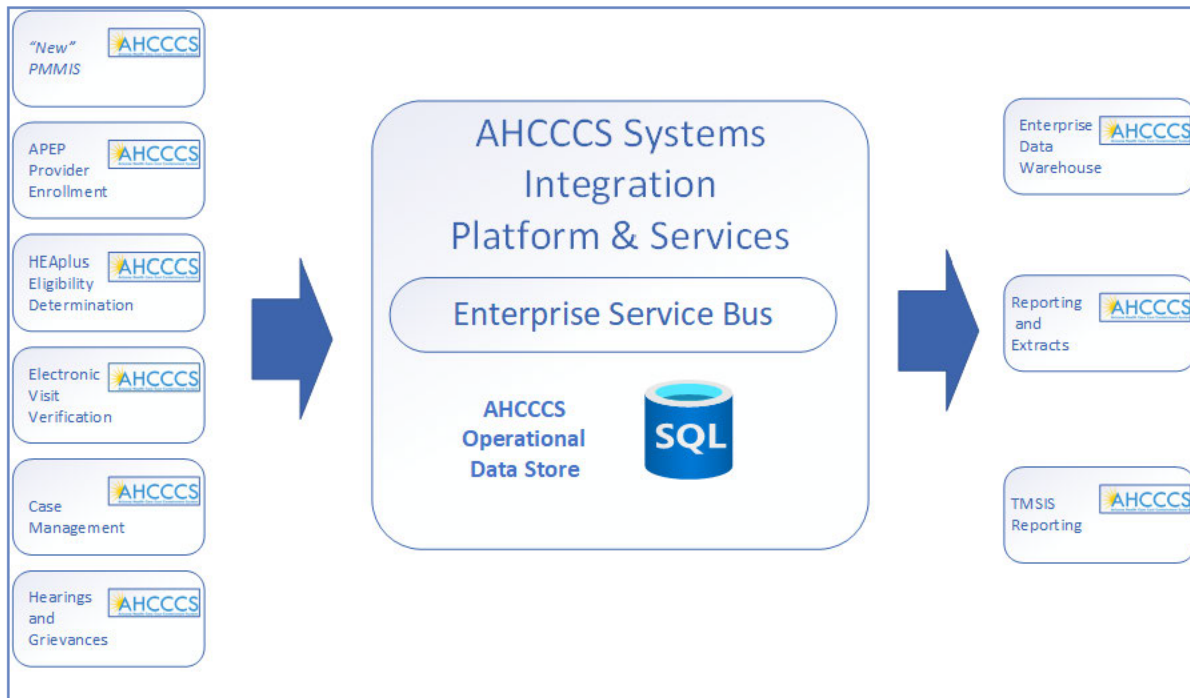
"New" PMMIS

AHCCCS

APEP Provider Enrollment

AHCCCS

HEAplus Eligibility Determination

AHCCCS

Electronic Visit Verification

AHCCCS

Case Management

AHCCCS

Hearings and Grievances

AHCCCS

AHCCCS Systems Integration Platform & Services

Enterprise Service Bus

AHCCCS Operational Data Store

SQL

Enterprise Data Warehouse

AHCCCS

Reporting and Extracts

AHCCCS

TMSIS Reporting

AHCCCS